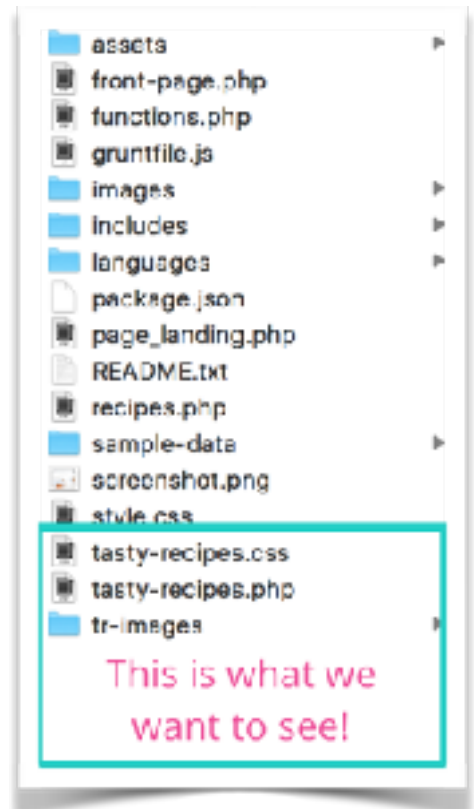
assets
front-page.php
functions.php
gruntfile.js
images
includes
languages
package.json
page_landing.php
README.txt
recipes.php
sample-data
screenshot.png
style.css
tasty-recipes.css
tasty-recipes.php
tr-images

This is what we want to see!